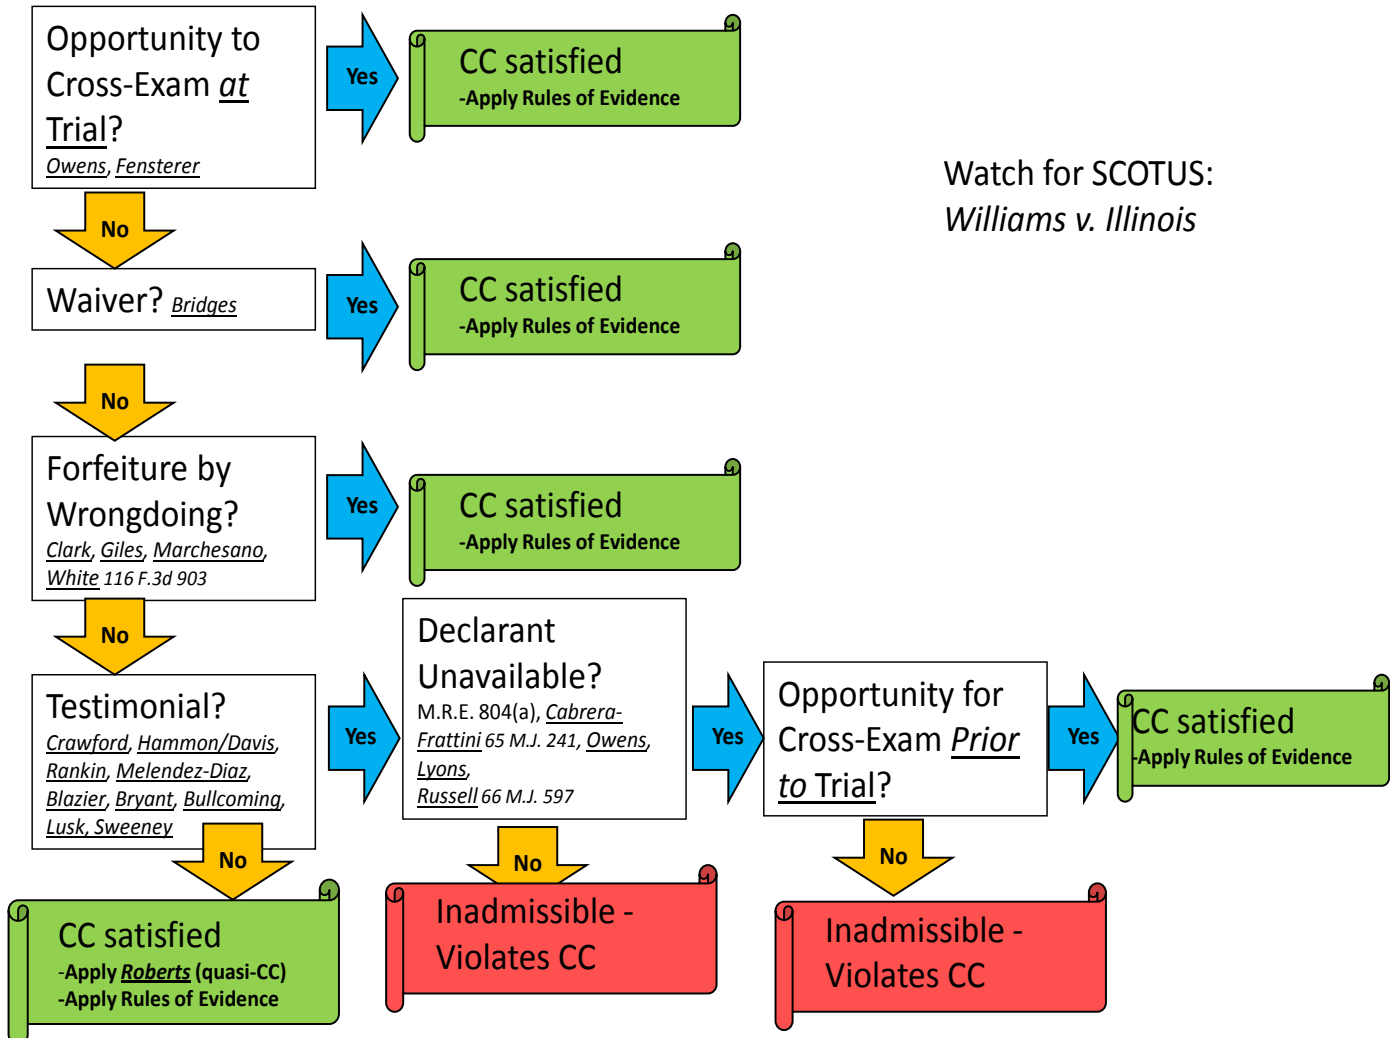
Opportunity to Cross-Exam *at* Trial?
*Owens*, *Fensterer*

Yes

CC satisfied
-Apply Rules of Evidence

No

Waiver? *Bridges*

Yes

CC satisfied
-Apply Rules of Evidence

No

Forfeiture by Wrongdoing?
*Clark*, *Giles*, *Marchesano*, *White* 116 F.3d 903

Yes

CC satisfied
-Apply Rules of Evidence

No

Testimonial?
*Crawford*, *Hammon/Davis*, *Rankin*, *Melendez-Diaz*, *Blazier*, *Bryant*, *Bullcoming*, *Lusk*, *Sweeney*

Yes

Declarant Unavailable?
M.R.E. 804(a), *Cabrera-Frattini* 65 M.J. 241, *Owens*, *Lyons*, *Russell* 66 M.J. 597

Yes

Opportunity for Cross-Exam *Prior to* Trial?

Yes

CC satisfied
-Apply Rules of Evidence

No

CC satisfied
-Apply *Roberts* (quasi-CC)
-Apply Rules of Evidence

No

Inadmissible - Violates CC

No

Inadmissible - Violates CC

Watch for SCOTUS:
*Williams v. Illinois*